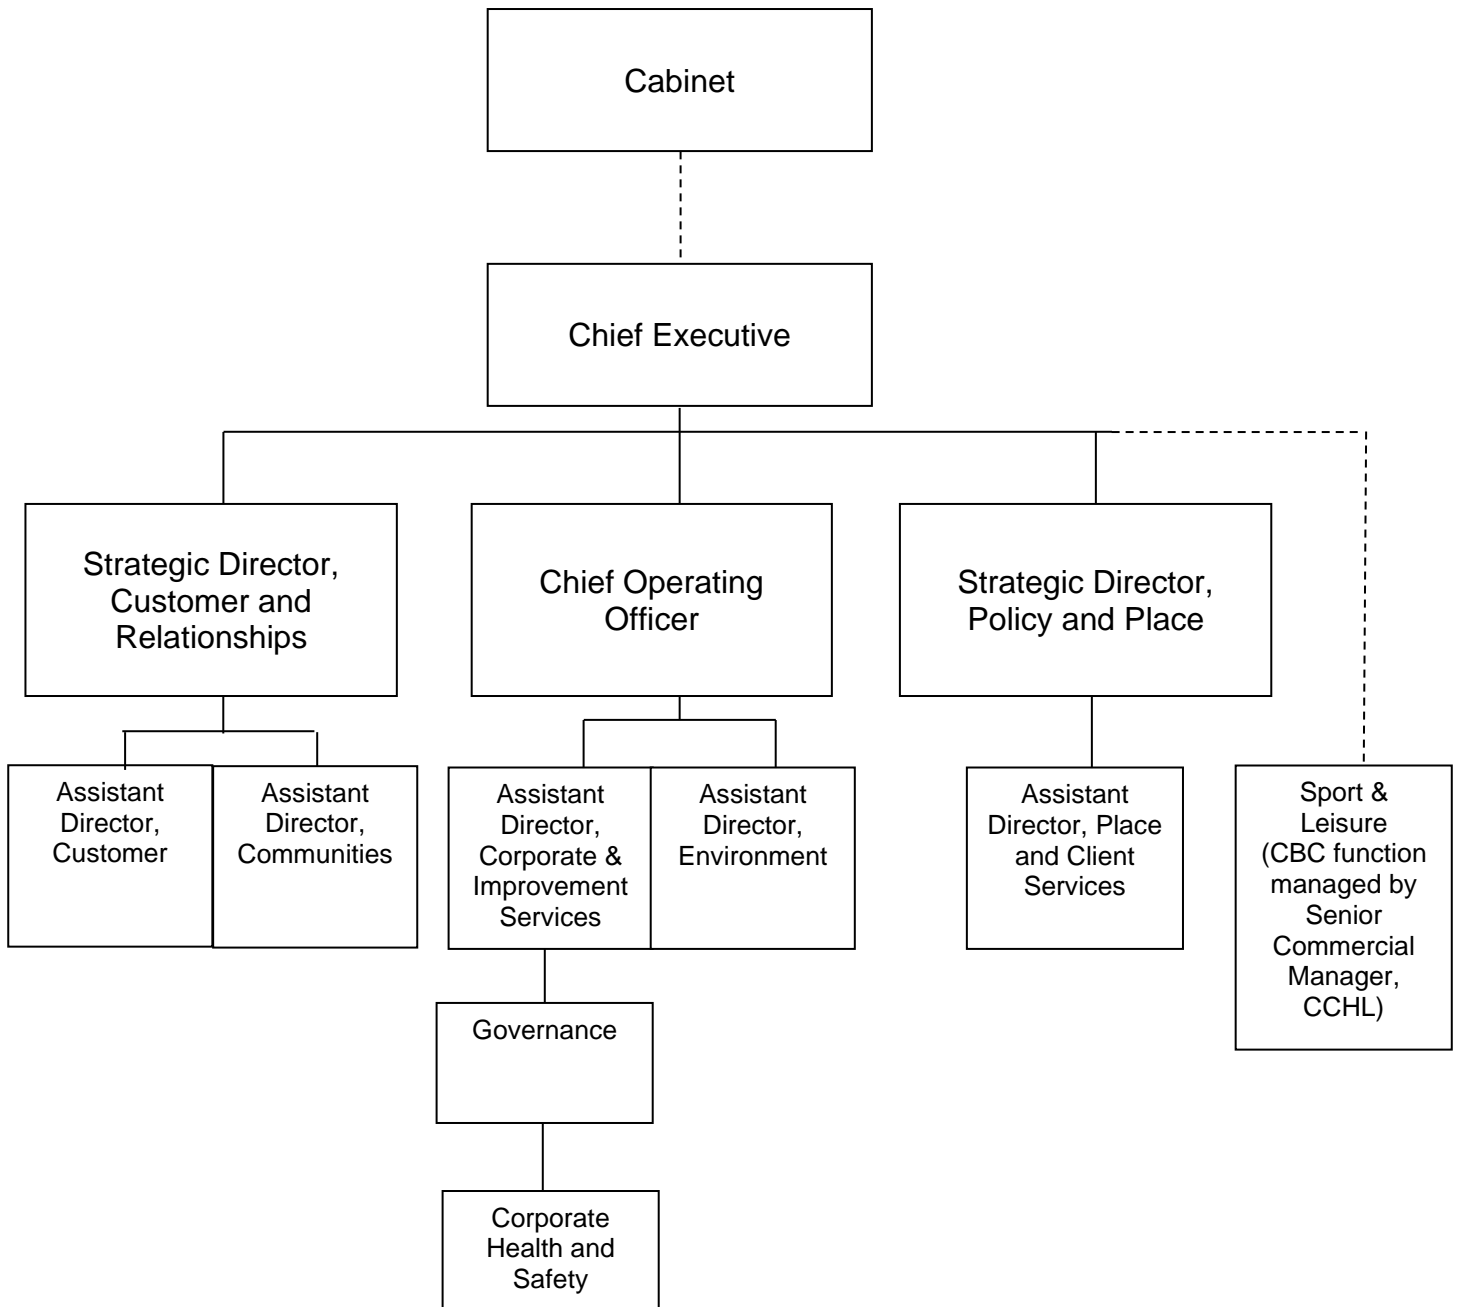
Cabinet

Chief Executive

Strategic Director, Customer and Relationships

Chief Operating Officer

Strategic Director, Policy and Place

Assistant Director, Customer

Assistant Director, Communities

Assistant Director, Corporate & Improvement Services

Assistant Director, Environment

Assistant Director, Place and Client Services

Sport & Leisure (CBC function managed by Senior Commercial Manager, CCHL)

Governance

Corporate Health and Safety